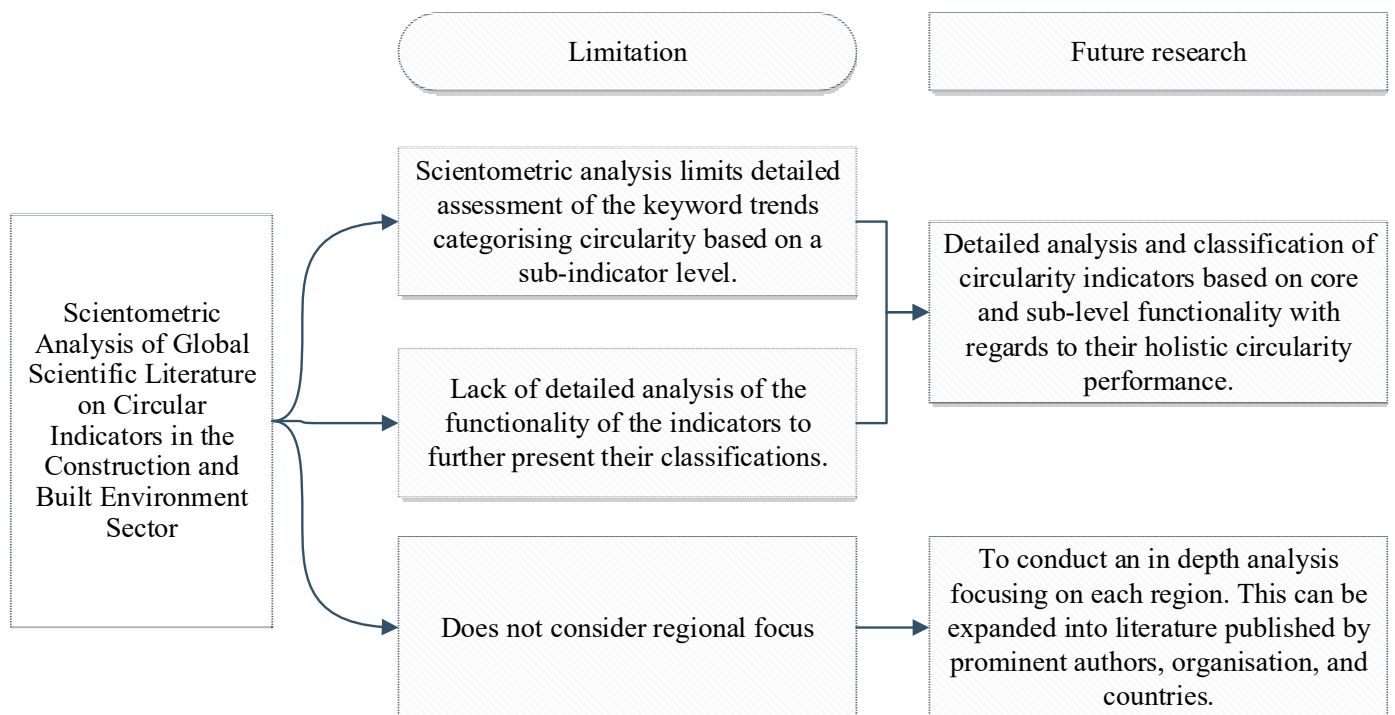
Limitation

Future research

Scientometric Analysis of Global Scientific Literature on Circular Indicators in the Construction and Built Environment Sector

Scientometric analysis limits detailed assessment of the keyword trends categorising circularity based on a sub-indicator level.

Lack of detailed analysis of the functionality of the indicators to further present their classifications.

Detailed analysis and classification of circularity indicators based on core and sub-level functionality with regards to their holistic circularity performance.

Does not consider regional focus

To conduct an in depth analysis focusing on each region. This can be expanded into literature published by prominent authors, organisation, and countries.